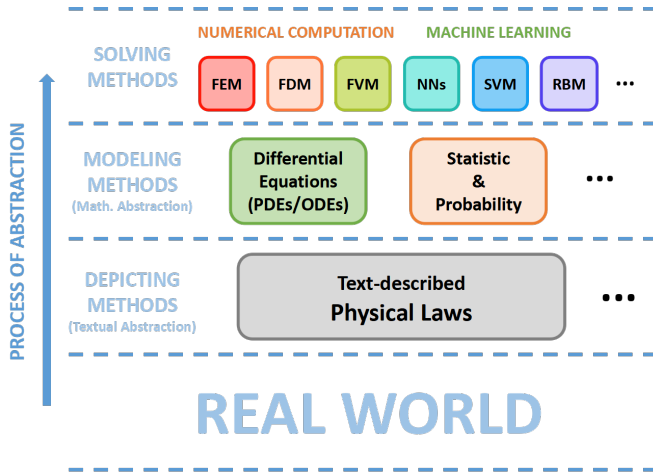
PROCESS OF ABSTRACTION

SOLVING METHODS

NUMERICAL COMPUTATION

MACHINE LEARNING

FEM FDM FVM NNs SVM RBM ...

MODELING METHODS
(Math. Abstraction)

Differential Equations (PDEs/ODEs)

Statistic & Probability

...

DEPICTING METHODS
(Textual Abstraction)

Text-described Physical Laws

...

REAL WORLD